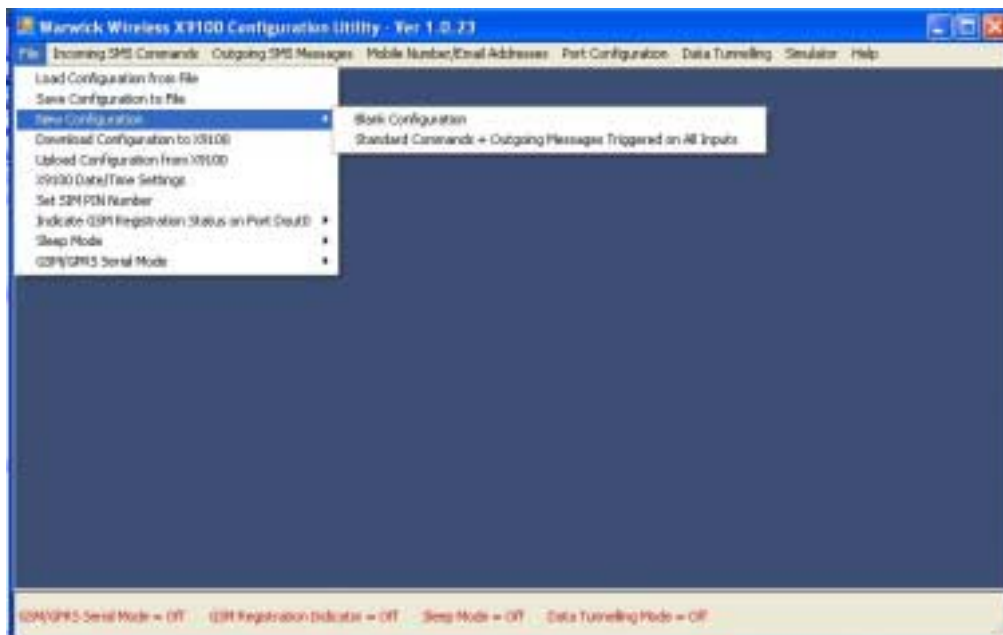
Warwick Wireless X9100 Configuration Utility - Ver 1.0.23

File Incoming SMS Commands Outgoing SMS Messages Mobile Number/Email Addresses Port Configuration Data Tunnelling Simulator Help

Load Configuration from File
Save Configuration to File
New Configuration
Download Configuration to X9100
Upload Configuration from X9100
X9100 Date/Time Settings
Set SIM PIN Number
Indicate GSM Registration Status on Port Dout0
Sleep Mode
GSM/GPRS Serial Mode

Blank Configuration
Standard Commands + Outgoing Messages Triggered on All Inputs

GSM/GPRS Serial Mode = Off GSM Registration Indicator = Off Sleep Mode = Off Data Tunnelling Mode = Off